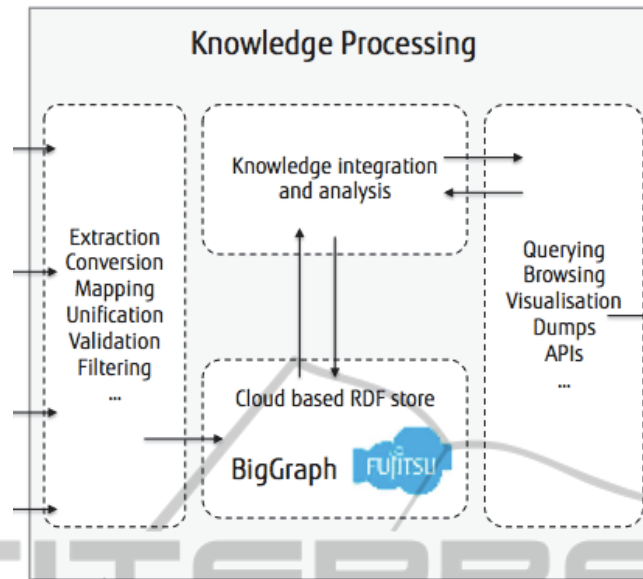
Knowledge Processing

Knowledge integration and analysis

Extraction
Conversion
Mapping
Unification
Validation
Filtering
...

Querying
Browsing
Visualisation
Dumps
APIs
...

Cloud based RDF store

BigGraph

FUJITSU